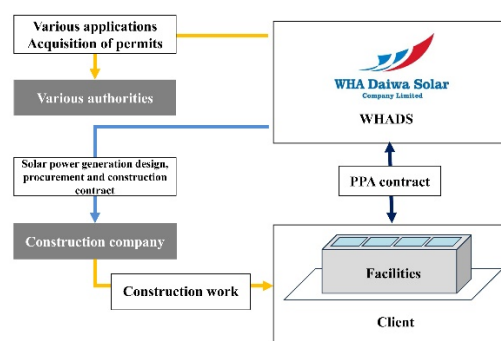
Various applications
Acquisition of permits

Various authorities

WHA Daiwa Solar
Company Limited

WHADS

Solar power generation design, procurement and construction contract

PPA contract

Construction company

Facilities

Construction work

Client